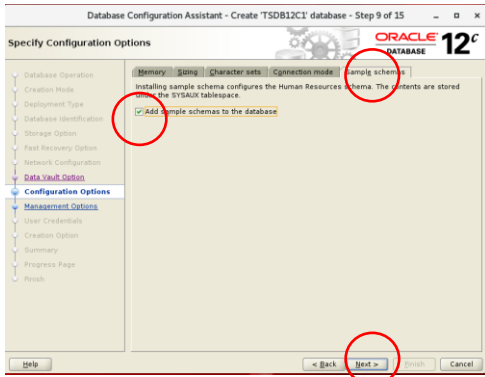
Database Configuration Assistant - Create 'TSDB12C1' database - Step 9 of 15

Specify Configuration Options

ORACLE DATABASE 12c

Database Operation
Creation Mode
Deployment Type
Database Identification
Storage Option
Fast Recovery Option
Network Configuration
Data Vault Option
Configuration Options
Management Options
User Credentials
Creation Option
Summary
Progress Page
Finish

Memory | Sizing | Character sets | Connection mode | Sample schemas

Installing sample schema configures the Human Resources schema. The contents are stored under the SYSAUX tablespace.

Add sample schemas to the database

Help

< Back | Next > | Finish | Cancel